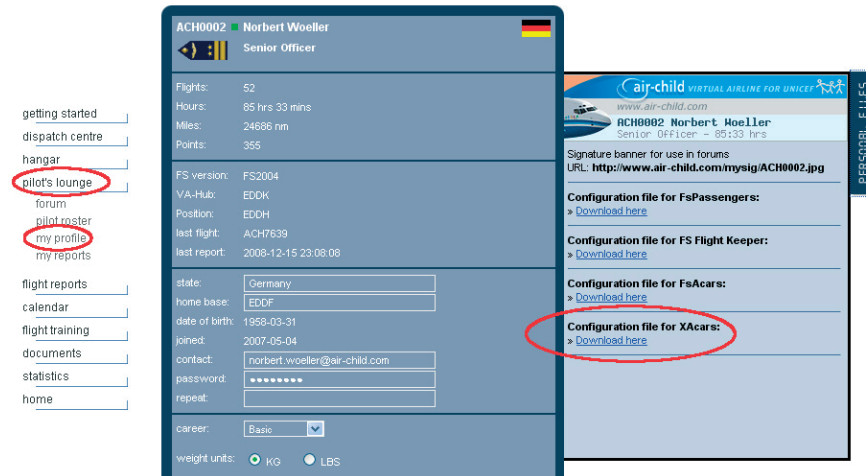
getting started
dispatch centre
hangar
pilot's lounge
forum
pilot roster
my profile
my reports
flight reports
calendar
flight training
documents
statistics
home

ACH0002 Norbert Woeller
Senior Officer

Flights: 52
Hours: 85 hrs 33 mins
Miles: 24686 nm
Points: 355

FS version: FS2004
VA-Hub: EDDK
Position: EDDH
last flight: ACH7639
last report: 2008-12-15 23:08:08

state: Germany
home base: EDDF
date of birth: 1958-03-31
joined: 2007-05-04
contact: norbert.woeller@air-child.com
password: ●●●●●●●●●
repeat:

career: Basic
weight units: KG LBS

air-child VIRTUAL AIRLINE FOR UNICEF
www.air-child.com
ACH0002 Norbert Woeller
Senior Officer - 85:33 hrs

Signature banner for use in forums
URL: http://www.air-child.com/mysig/ACH0002.jpg

Configuration file for FsPassengers:
» Download here

Configuration file for FS Flight Keeper:
» Download here

Configuration file for FsAcars:
» Download here

Configuration file for XAcars:
» Download here

PERSONAL FILES